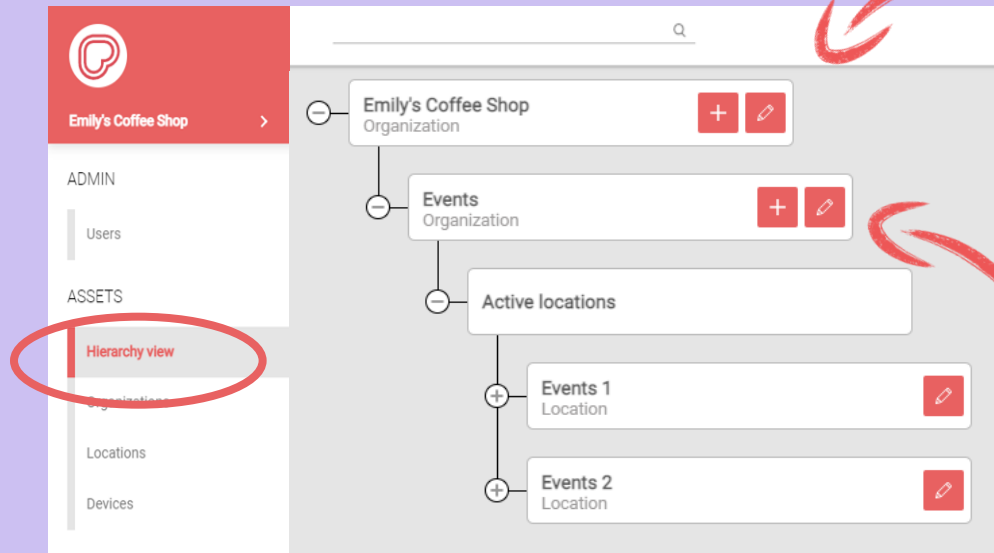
Emily's Coffee Shop

ADMIN

Users

ASSETS

Hierarchy view

Organizations

Locations

Devices

Emily's Coffee Shop
Organization

Events
Organization

Active locations

Events 1
Location

Events 2
Location